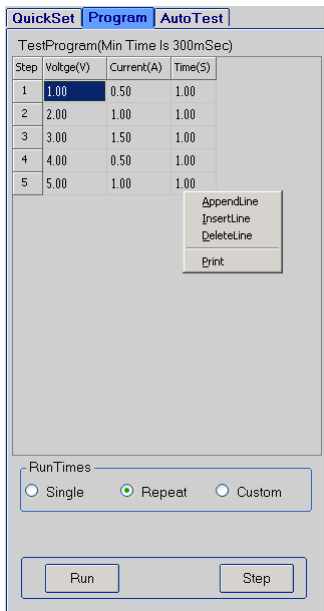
QuickSet Program AutoTest

TestProgram(Min Time Is 300mSec)

| Step | Voltge(V) | Current(A) | Time(S) |
|---|---|---|---|
| 1 | 1.00 | 0.50 | 1.00 |
| 2 | 2.00 | 1.00 | 1.00 |
| 3 | 3.00 | 1.50 | 1.00 |
| 4 | 4.00 | 0.50 | 1.00 |
| 5 | 5.00 | 1.00 | 1.00 |

AppendLine
InsertLine
DeleteLine
Print

RunTimes
Single
Repeat
Custom

Run
Step